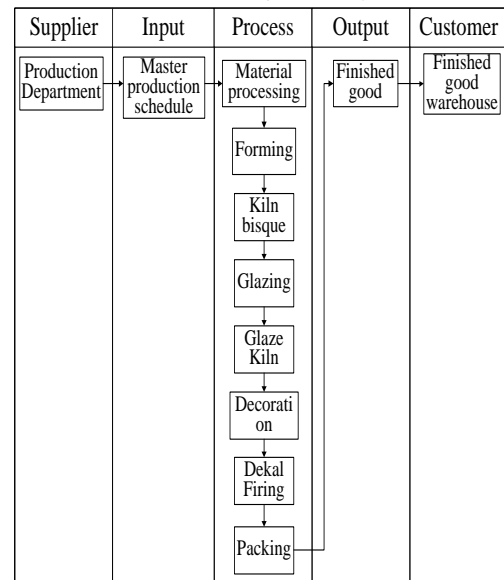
| Supplier | Input | Process | Output | Customer |
|---|---|---|---|---|
| Production Department | Master production schedule | Material processing | Finished good | Finished good warehouse |

Forming

Kiln bisque

Glazing

Glaze Kiln

Decorati on

Dekal Firing

Packing